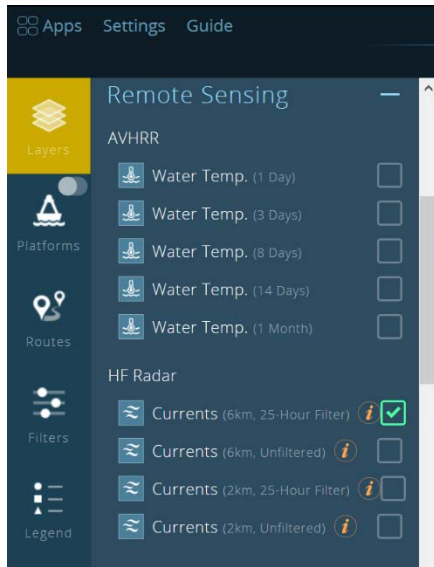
Apps Settings Guide

Layers

Platforms

Routes

Filters

Legend

Remote Sensing

AVHRR

Water Temp. (1 Day)

Water Temp. (3 Days)

Water Temp. (8 Days)

Water Temp. (14 Days)

Water Temp. (1 Month)

HF Radar

Currents (6km, 25-Hour Filter)

Currents (6km, Unfiltered)

Currents (2km, 25-Hour Filter)

Currents (2km, Unfiltered)